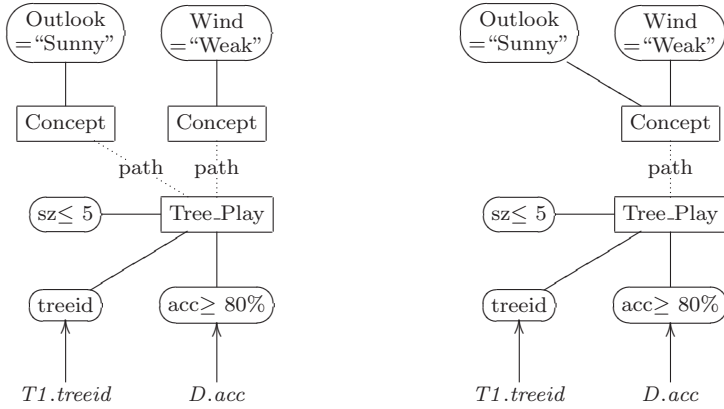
Outlook ="Sunny"

Wind ="Weak"

Concept

Concept

path

path

sz$\leq$ 5

Tree_Play

treeid

acc$\geq$ 80%

*T1.treeid*

*D.acc*

Outlook ="Sunny"

Wind ="Weak"

Concept

path

sz$\leq$ 5

Tree_Play

treeid

acc$\geq$ 80%

*T1.treeid*

*D.acc*